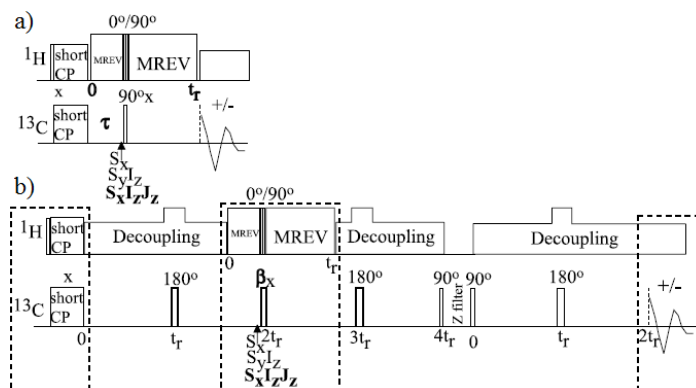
a)

0º/90º

$^1$H short CP MREV MREV

x 0 $t_r$

$^{13}$C short CP $\tau$ 90ºx +/-

$S_x$
$S_yI_z$
$S_xI_zJ_z$

b)

0º/90º

$^1$H short CP Decoupling MREV MREV Decoupling Decoupling

0 $t_r$

x 180º $\beta_x$ 180º 90º Z filter 90º 180º +/-

$^{13}$C short CP

0 $t_r$ $2t_r$ $3t_r$ $4t_r$ 0 $t_r$ $2t_r$

$S_x$
$S_yI_z$
$S_xI_zJ_z$